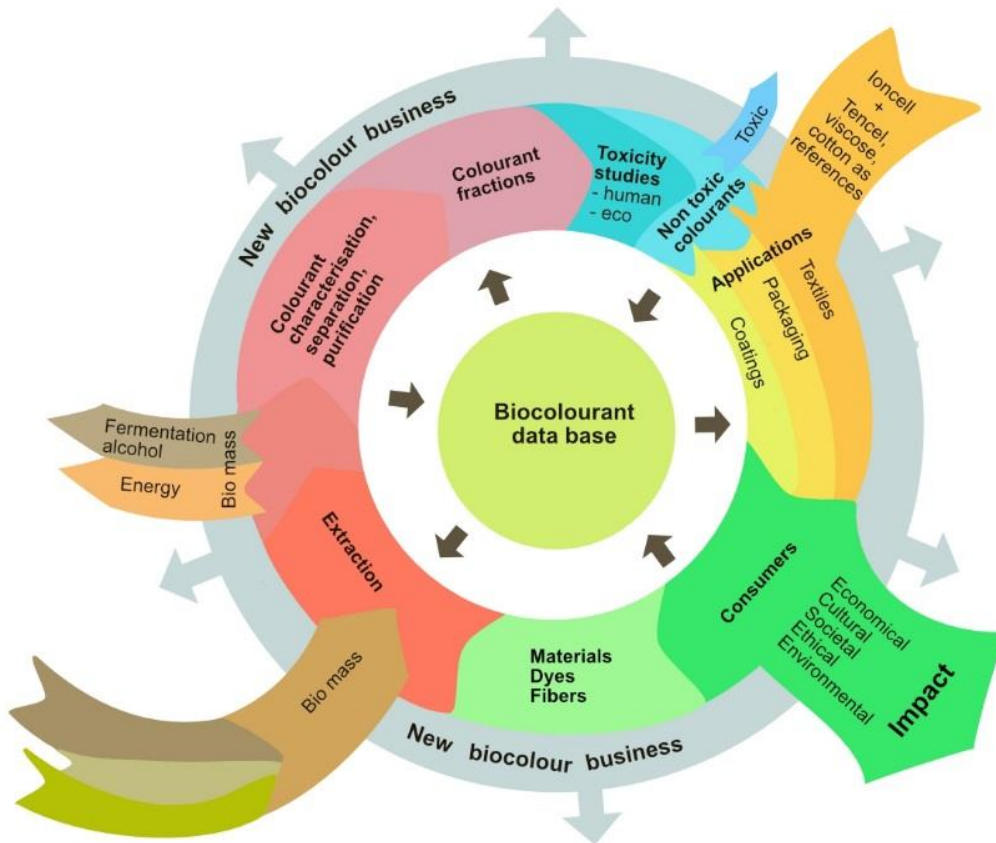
New biocolour business

Colourant fractions

Toxicity studies
- human
- eco

Toxic

Non toxic colourants

Ioncell
+
Tencel, viscose, cotton as references

Colourant characterisation, separation, purification

Applications

Textiles

Packaging

Coatings

Biocolourant data base

Fermentation alcohol

Energy

Bio mass

Extraction

Consumers

Economical
Cultural
Societal
Ethical
Environmental

Impact

Materials
Dyes
Fibers

Bio mass

New biocolour business